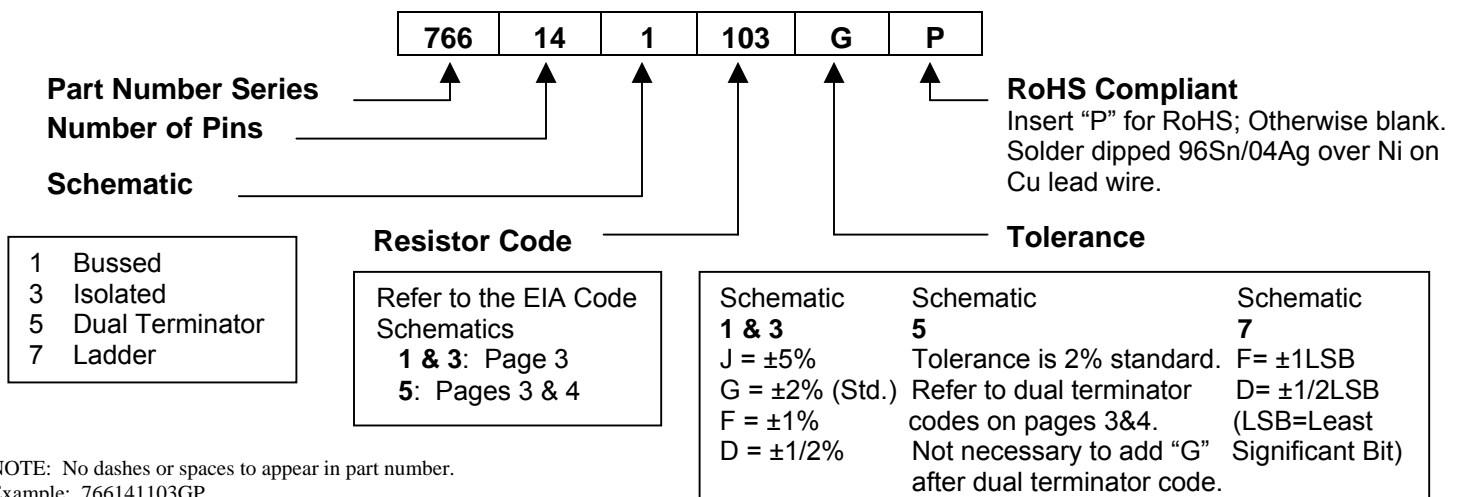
| 766 | 14 | 1 | 103 | G | P |
|---|---|---|---|---|---|

**Part Number Series**

**Number of Pins**

**Schematic**

1 Bussed
3 Isolated
5 Dual Terminator
7 Ladder

**Resistor Code**

Refer to the EIA Code Schematics
**1 & 3**: Page 3
**5**: Pages 3 & 4

**RoHS Compliant**
Insert "P" for RoHS; Otherwise blank. Solder dipped 96Sn/04Ag over Ni on Cu lead wire.

**Tolerance**

| Schematic **1 & 3** | Schematic **5** | Schematic **7** |
|---|---|---|
| J = ±5% | Tolerance is 2% standard. | F= ±1LSB |
| G = ±2% (Std.) | Refer to dual terminator codes on pages 3&4. | D= ±1/2LSB |
| F = ±1% | Not necessary to add "G" after dual terminator code. | (LSB=Least Significant Bit) |
| D = ±1/2% | | |

NOTE: No dashes or spaces to appear in part number.
Example: 766141103GP